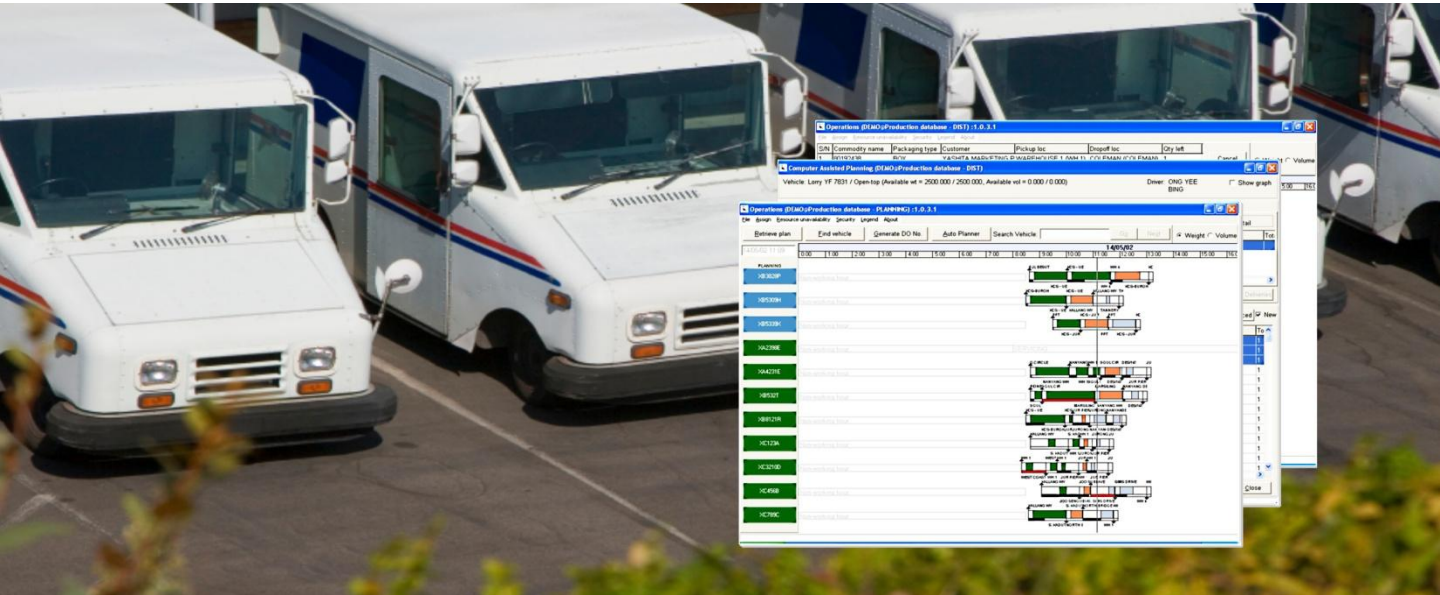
Operations (DEMO@Production database - DIST) :1.0.3.1

| S/N | Commodity name | Packaging type | Customer | Pickup loc | Dropoff loc | Qty left |
|---|---|---|---|---|---|---|
| 1 | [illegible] | BOX | YASHITA MARKETING P | WAREHOUSE 1 (MM 1) | COLEMAN (COLEMAN) | 1 |

Cancel

Weight Volume

Computer Assisted Planning (DEMO@Production database - DIST)

Vehicle: Lorry YF 7831 / Open-top (Available wt = 2500.000 / 2500.000, Available vol = 0.000 / 0.000)

Driver: ONG YEE BING

Show graph

Operations (DEMO@Production database - PLANNING) :1.0.3.1

File Assign Resource unavailability Security Legend About

Retrieve plan Find vehicle Generate DO No. Auto Planner Search Vehicle: Weight Volume

14/05/02

0.00 1.00 2.00 3.00 4.00 5.00 6.00 7.00 8.00 9.00 10.00 11.00 12.00 13.00 14.00 15.00 16.

PLANNING

XB3628P

XB5309H

XB5338K

XA2398E

XA4231E

XB532T

XB8121R

XC123A

XC3210D

XC4568

XC789C

Close

New